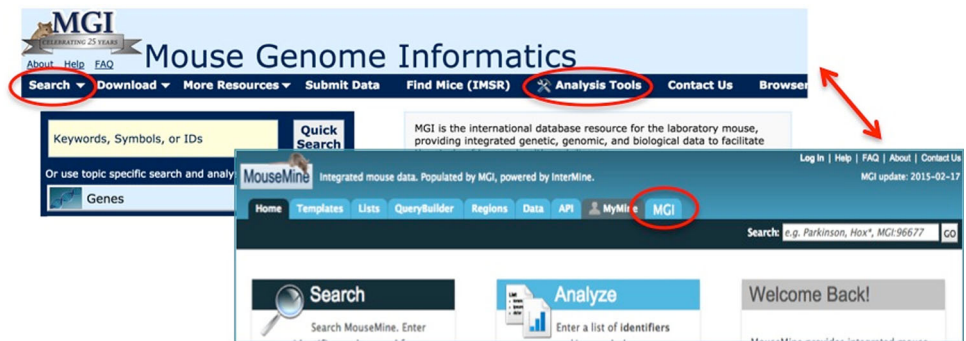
MGI
CELEBRATING 25 YEARS
Mouse Genome Informatics
About Help FAQ
Search ▾ Download ▾ More Resources ▾ Submit Data Find Mice (IMSR) Analysis Tools Contact Us Browser

Keywords, Symbols, or IDs
Quick Search
Or use topic specific search and analy
Genes

MGI is the international database resource for the laboratory mouse, providing integrated genetic, genomic, and biological data to facilitate

MouseMine Integrated mouse data. Populated by MGI, powered by InterMine.
Log In | Help | FAQ | About | Contact Us
MGI update: 2015-02-17
Home Templates Lists QueryBuilder Regions Data API MyMine MGI
Search: e.g. Parkinson, Hox*, MGI:96677 GO

Search
Search MouseMine. Enter
Analyze
Enter a list of identifiers
Welcome Back!